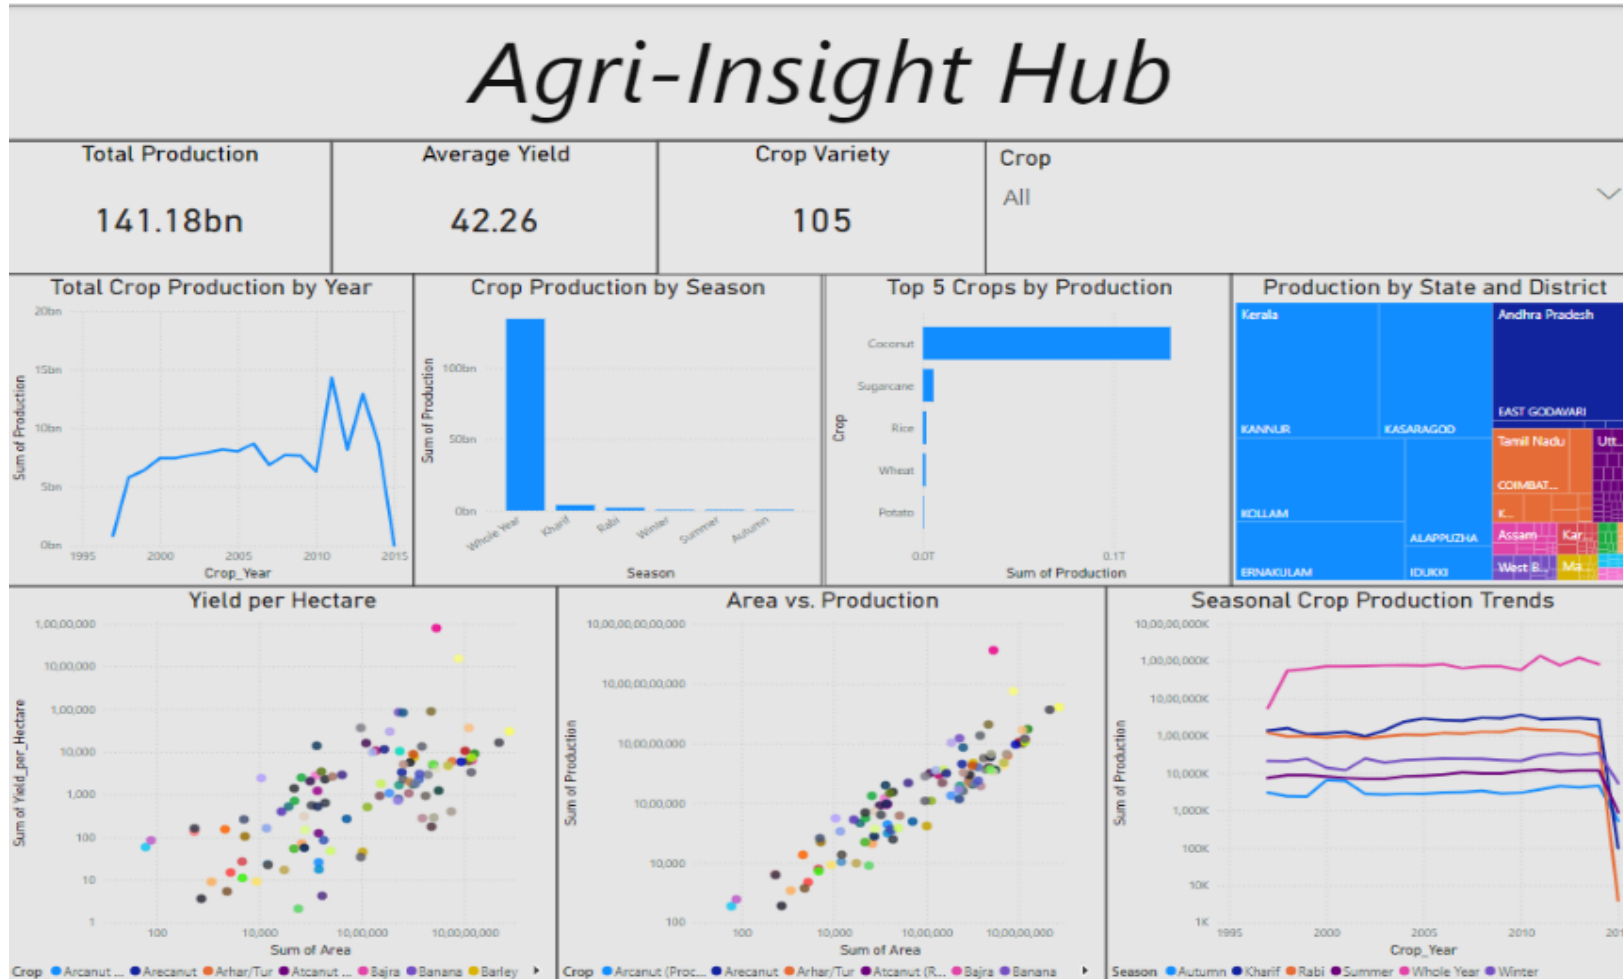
Agri-Insight Hub

Total Production
141.18bn

Average Yield
42.26

Crop Variety
105

Crop
All

Total Crop Production by Year
20bn
15bn
10bn
5bn
0bn
Sum of Production
1995 2000 2005 2010 2015
Crop_Year

Crop Production by Season
100bn
50bn
0bn
Sum of Production
Whole Year Kharif Rabi Winter Summer Autumn
Season

Top 5 Crops by Production
Coconut
Sugarcane
Rice
Wheat
Potato
Crop
0.0T 0.1T
Sum of Production

Production by State and District
Kerala
KANNUR
KASARAGOD
KOLLAM
ALAPPUZHA
ERNAKULAM
IDUKKI
Andhra Pradesh
EAST GODAVARI
Tamil Nadu
COIMBAT...
K...
Utt...
Assam
Kar...
West B...
Ma...

Yield per Hectare
1,00,00,000
10,00,000
1,00,000
10,000
1,000
100
10
1
Sum of Yield_per_Hectare
100 10,000 10,00,000 10,00,00,000
Sum of Area
Crop ● Arcanut ... ● Arecanut ● Arhar/Tur ● Atcanut ... ● Bajra ● Banana ● Barley

Area vs. Production
10,00,00,00,00,000
10,00,00,00,000
10,00,00,000
10,00,000
10,000
100
Sum of Production
100 10,000 10,00,000 10,00,00,000
Sum of Area
Crop ● Arcanut (Proc... ● Arecanut ● Arhar/Tur ● Atcanut (R... ● Bajra ● Banana

Seasonal Crop Production Trends
10,00,00,000K
1,00,00,000K
10,00,000K
1,00,000K
10,000K
1,000K
100K
10K
1K
Sum of Production
1995 2000 2005 2010 20
Crop_Year
Season ● Autumn ● Kharif ● Rabi ● Summer ● Whole Year ● Winter